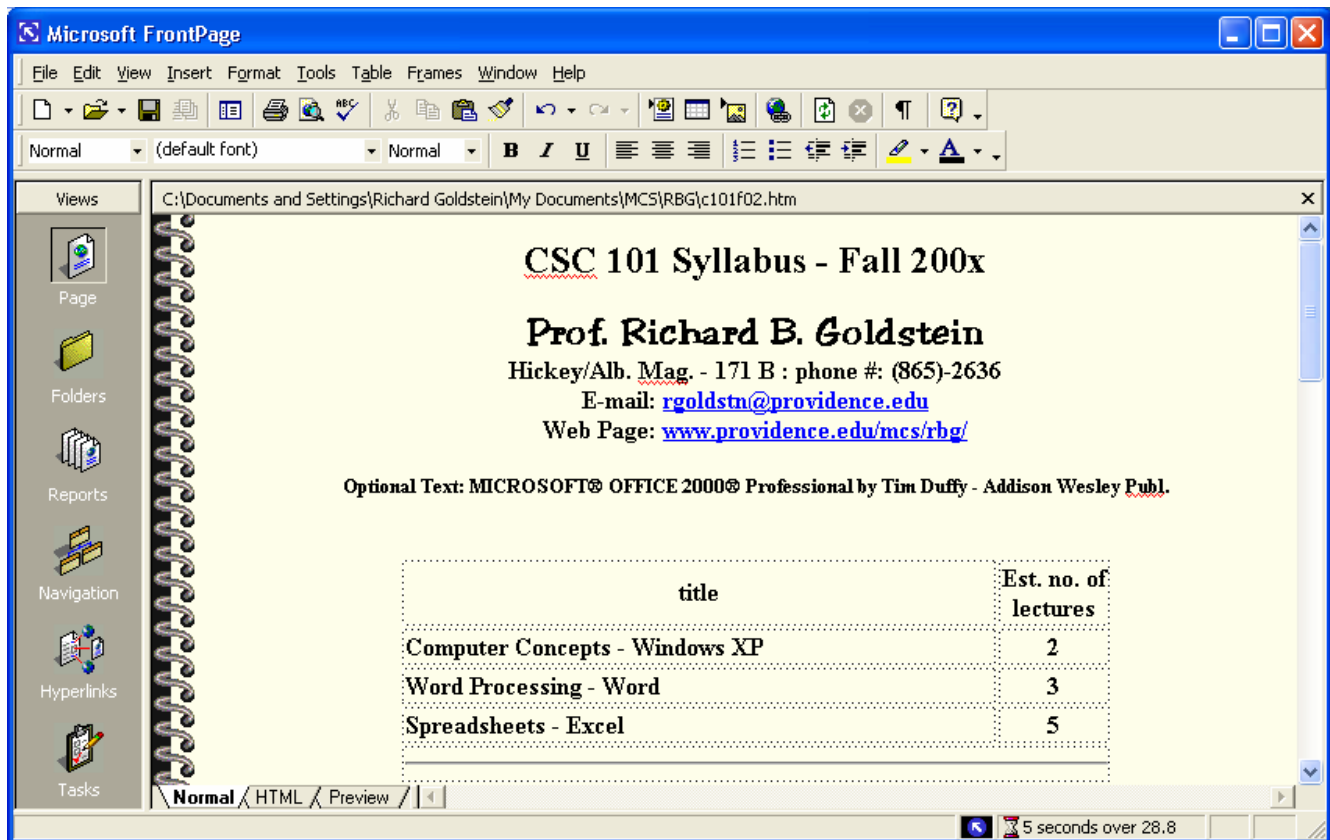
Microsoft FrontPage

File Edit View Insert Format Tools Table Frames Window Help

Normal (default font) Normal B I U

Views

Page

Folders

Reports

Navigation

Hyperlinks

Tasks

C:\Documents and Settings\Richard Goldstein\My Documents\MCS\RBG\c101f02.htm

CSC 101 Syllabus - Fall 200x

Prof. Richard B. Goldstein

Hickey/Alb. Mag. - 171 B : phone #: (865)-2636

E-mail: rgoldstn@providence.edu

Web Page: www.providence.edu/mcs/rbg/

Optional Text: MICROSOFT® OFFICE 2000® Professional by Tim Duffy - Addison Wesley Publ.

| title | Est. no. of lectures |
|---|---|
| Computer Concepts - Windows XP | 2 |
| Word Processing - Word | 3 |
| Spreadsheets - Excel | 5 |

Normal HTML Preview

5 seconds over 28.8